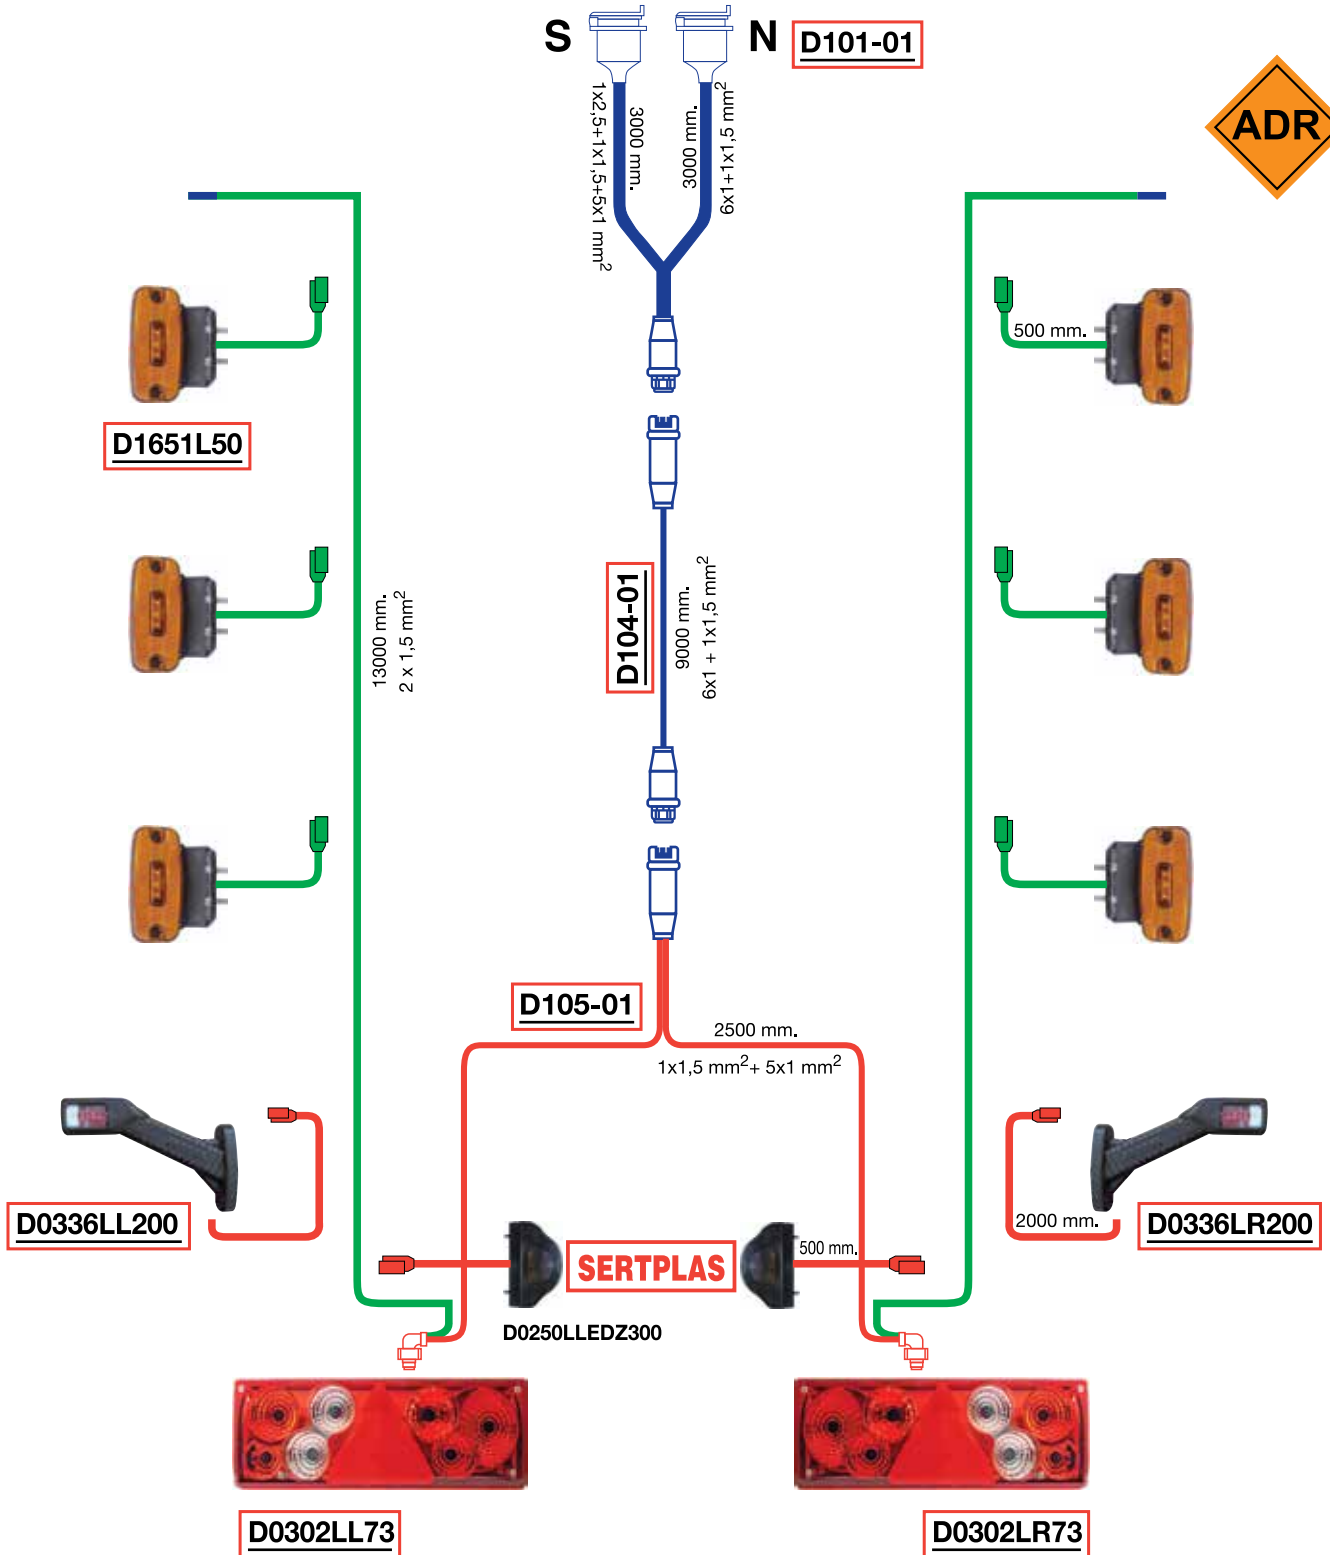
S N D101-01

ADR

3000 mm.
1x2,5+1x1,5+5x1 mm$^2$

3000 mm.
6x1+1x1,5 mm$^2$

D1651L50

500 mm.

13000 mm.
2 x 1,5 mm$^2$

D104-01
9000 mm.
6x1 + 1x1,5 mm$^2$

D105-01

2500 mm.
1x1,5 mm$^2$+ 5x1 mm$^2$

D0336LL200

2000 mm.
D0336LR200

SERTPLAS

500 mm.

D0250LLEDZ300

D0302LL73

D0302LR73